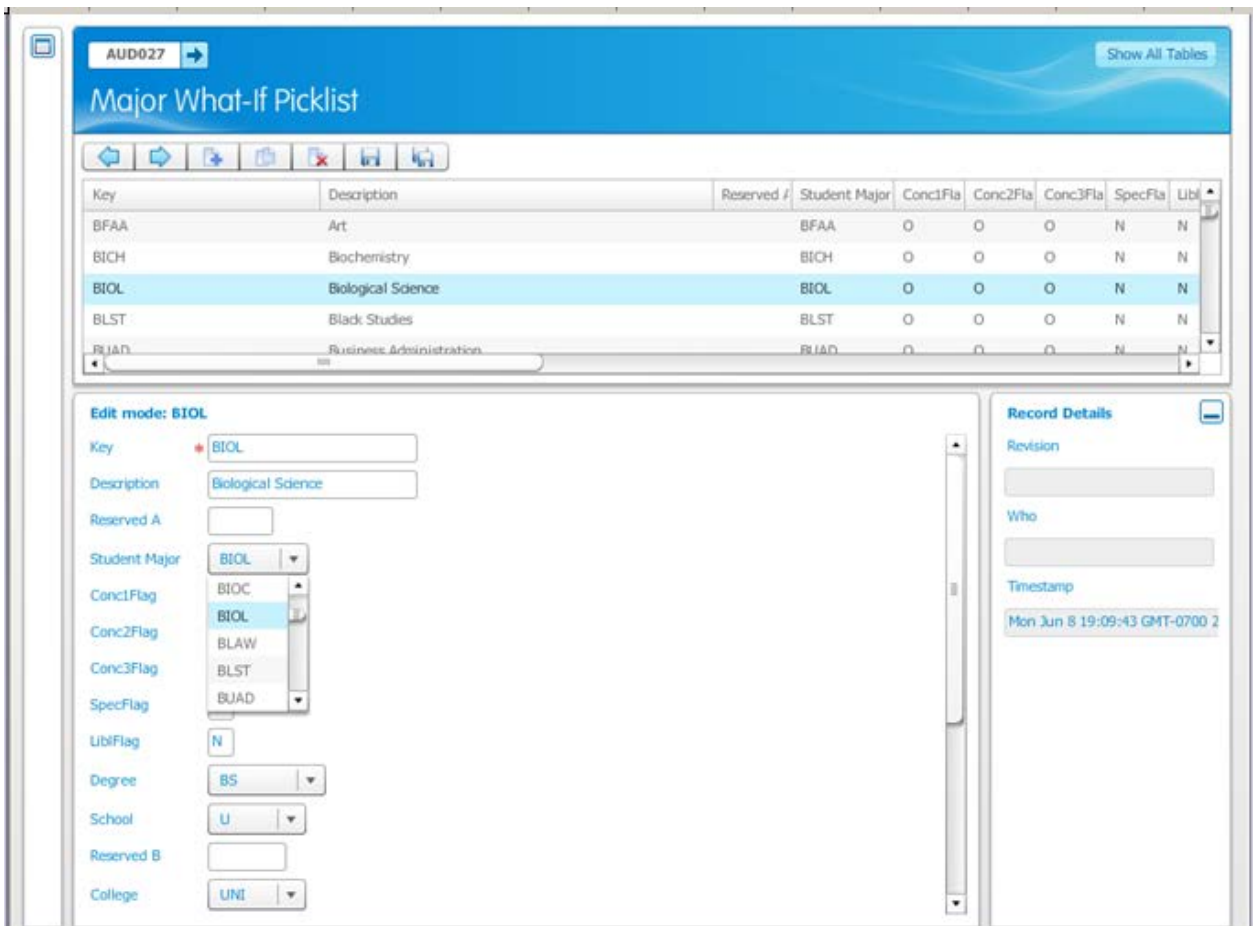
AUD027

Show All Tables

Major What-If Picklist

| Key | Description | Reserved A | Student Major | Conc1Fla | Conc2Fla | Conc3Fla | SpecFla | Libl |
|---|---|---|---|---|---|---|---|---|
| BFAA | Art | | BFAA | O | O | O | N | N |
| BICH | Biochemistry | | BICH | O | O | O | N | N |
| BIOL | Biological Science | | BIOL | O | O | O | N | N |
| BLST | Black Studies | | BLST | O | O | O | N | N |
| BUAD | Business Administration | | BUAD | O | O | O | N | N |

Edit mode: BIOL

Key * BIOL

Description Biological Science

Reserved A

Student Major BIOL

BIOC
BIOL
BLAW
BLST
BUAD

Conc1Flag

Conc2Flag

Conc3Flag

SpecFlag

LiblFlag N

Degree BS

School U

Reserved B

College UNI

Record Details

Revision

Who

Timestamp

Mon Jun 8 19:09:43 GMT-0700 2